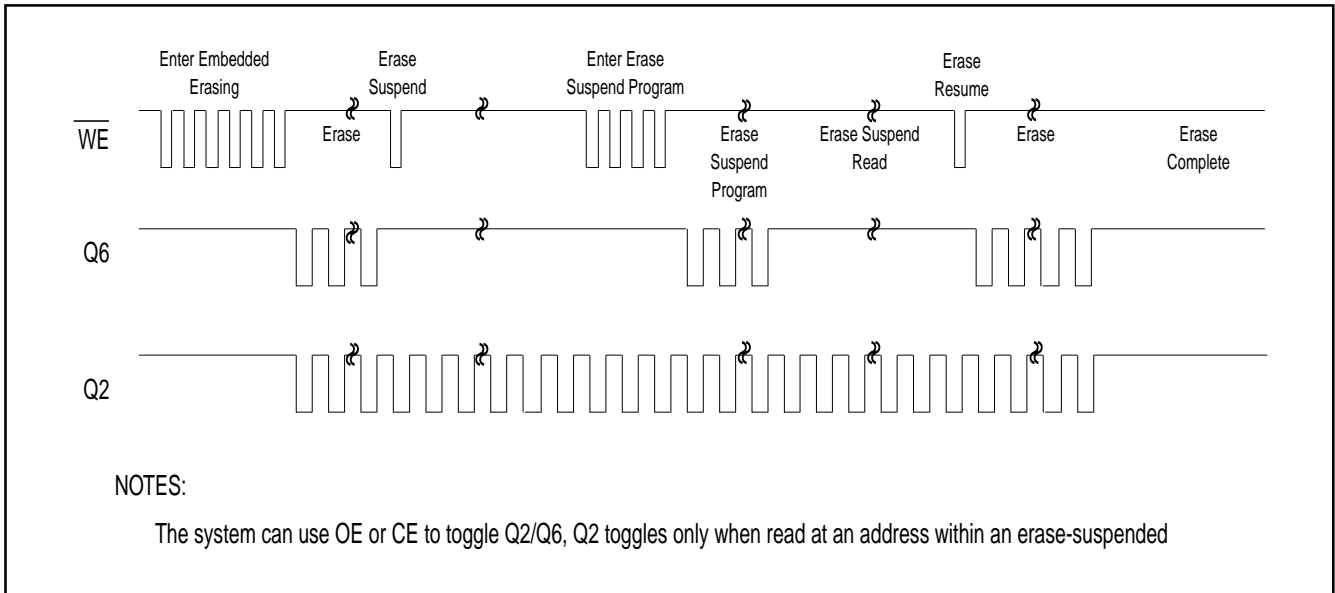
Enter Embedded Erasing

Erase Suspend

Enter Erase Suspend Program

Erase Resume

$\overline{WE}$

Erase

Erase Suspend Program

Erase Suspend Read

Erase

Erase Complete

Q6

Q2

NOTES:

The system can use OE or CE to toggle Q2/Q6, Q2 toggles only when read at an address within an erase-suspended